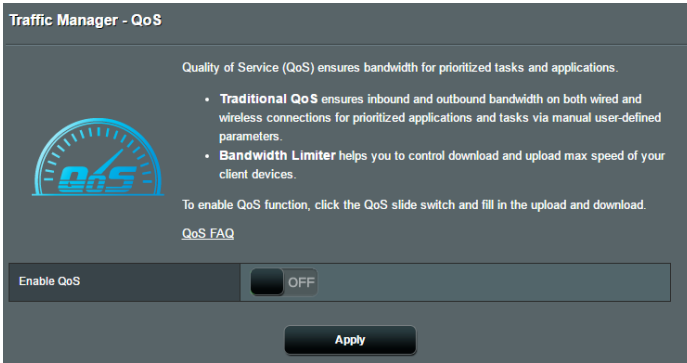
Traffic Manager - QoS

QoS

Quality of Service (QoS) ensures bandwidth for prioritized tasks and applications.

• **Traditional QoS** ensures inbound and outbound bandwidth on both wired and wireless connections for prioritized applications and tasks via manual user-defined parameters.
• **Bandwidth Limiter** helps you to control download and upload max speed of your client devices.

To enable QoS function, click the QoS slide switch and fill in the upload and download.

QoS FAQ

Enable QoS

OFF

Apply